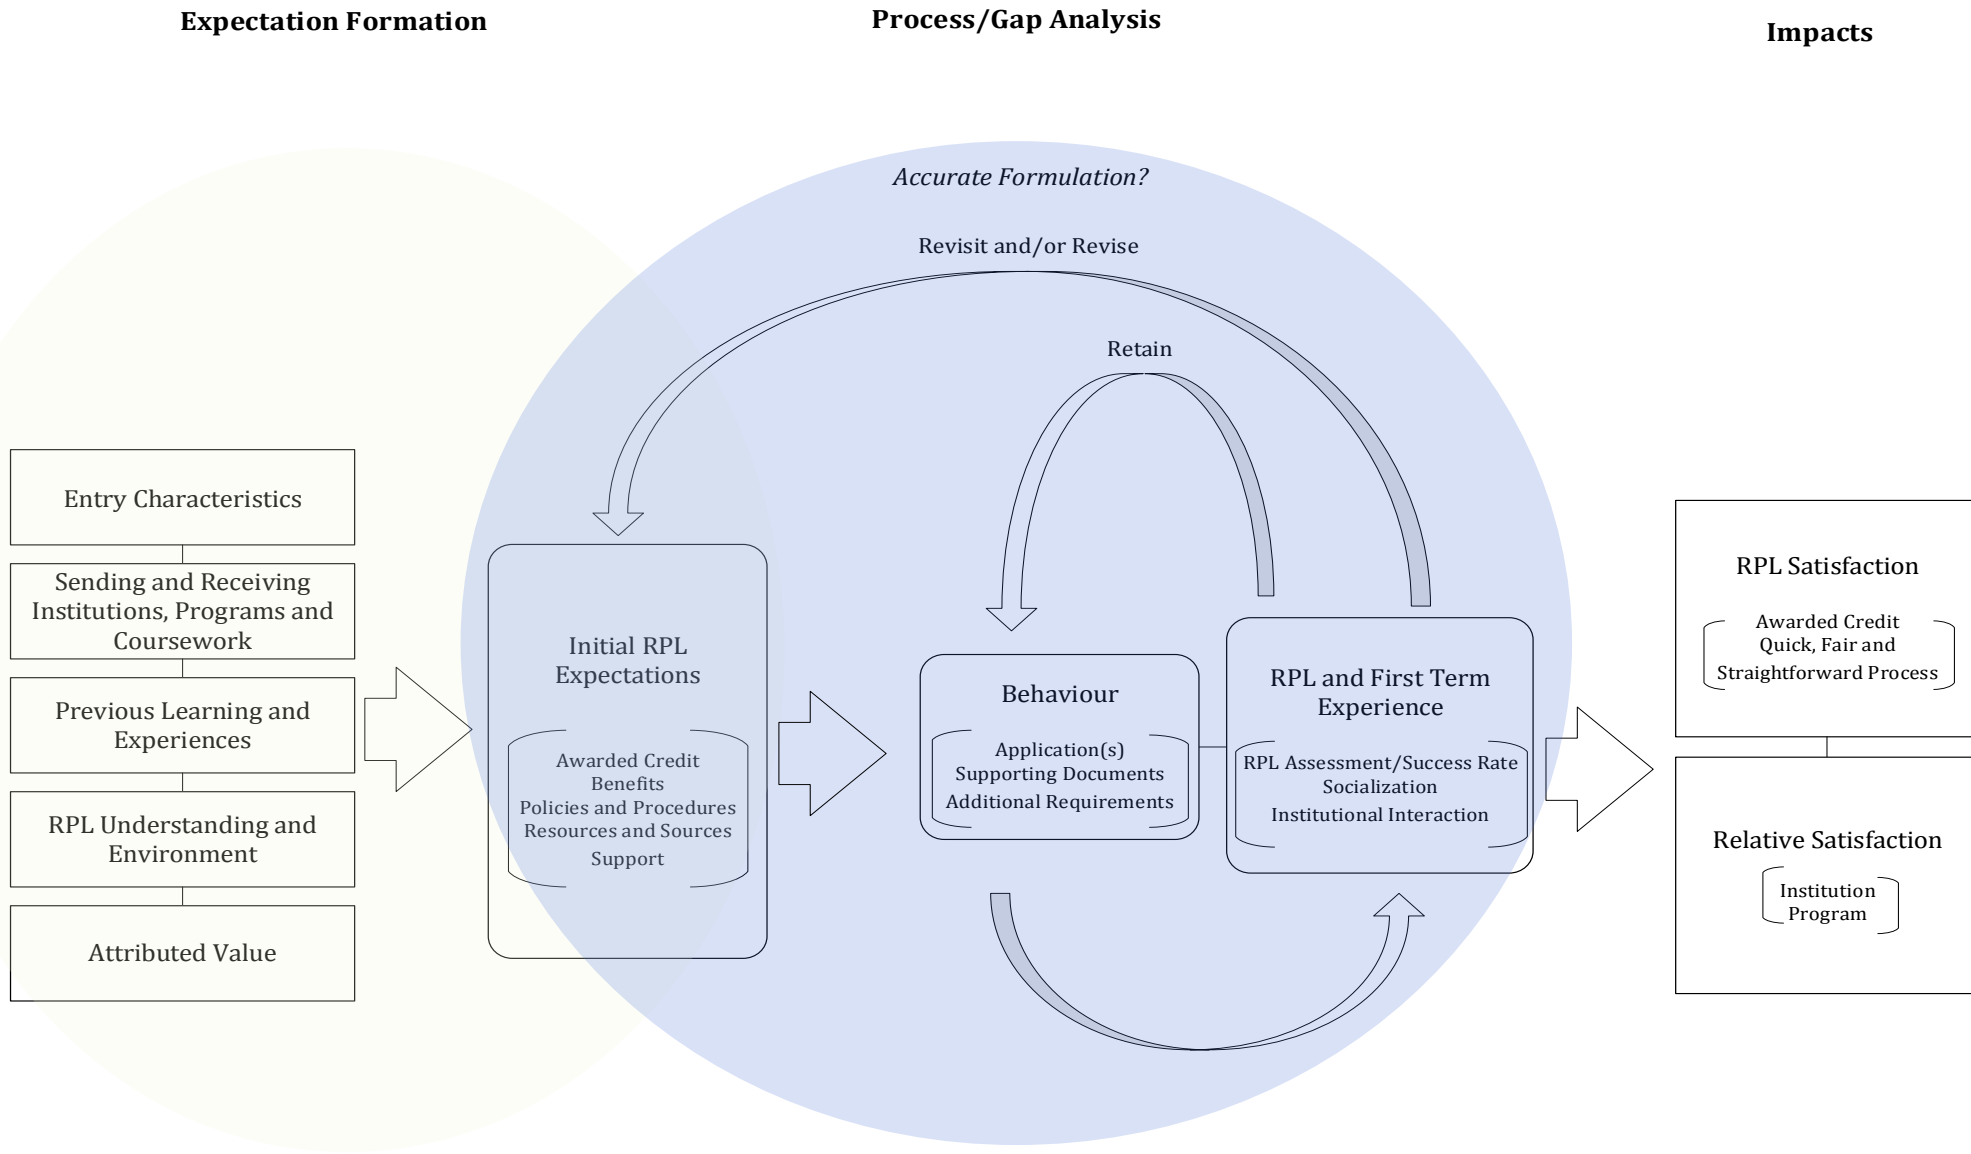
Expectation Formation

Process/Gap Analysis

Impacts

Accurate Formulation?

Revisit and/or Revise

Retain

Entry Characteristics

Sending and Receiving Institutions, Programs and Coursework

Previous Learning and Experiences

RPL Understanding and Environment

Attributed Value

Initial RPL Expectations

Awarded Credit
Benefits
Policies and Procedures
Resources and Sources
Support

Behaviour

Application(s)
Supporting Documents
Additional Requirements

RPL and First Term Experience

RPL Assessment/Success Rate
Socialization
Institutional Interaction

RPL Satisfaction

Awarded Credit
Quick, Fair and Straightforward Process

Relative Satisfaction

Institution
Program